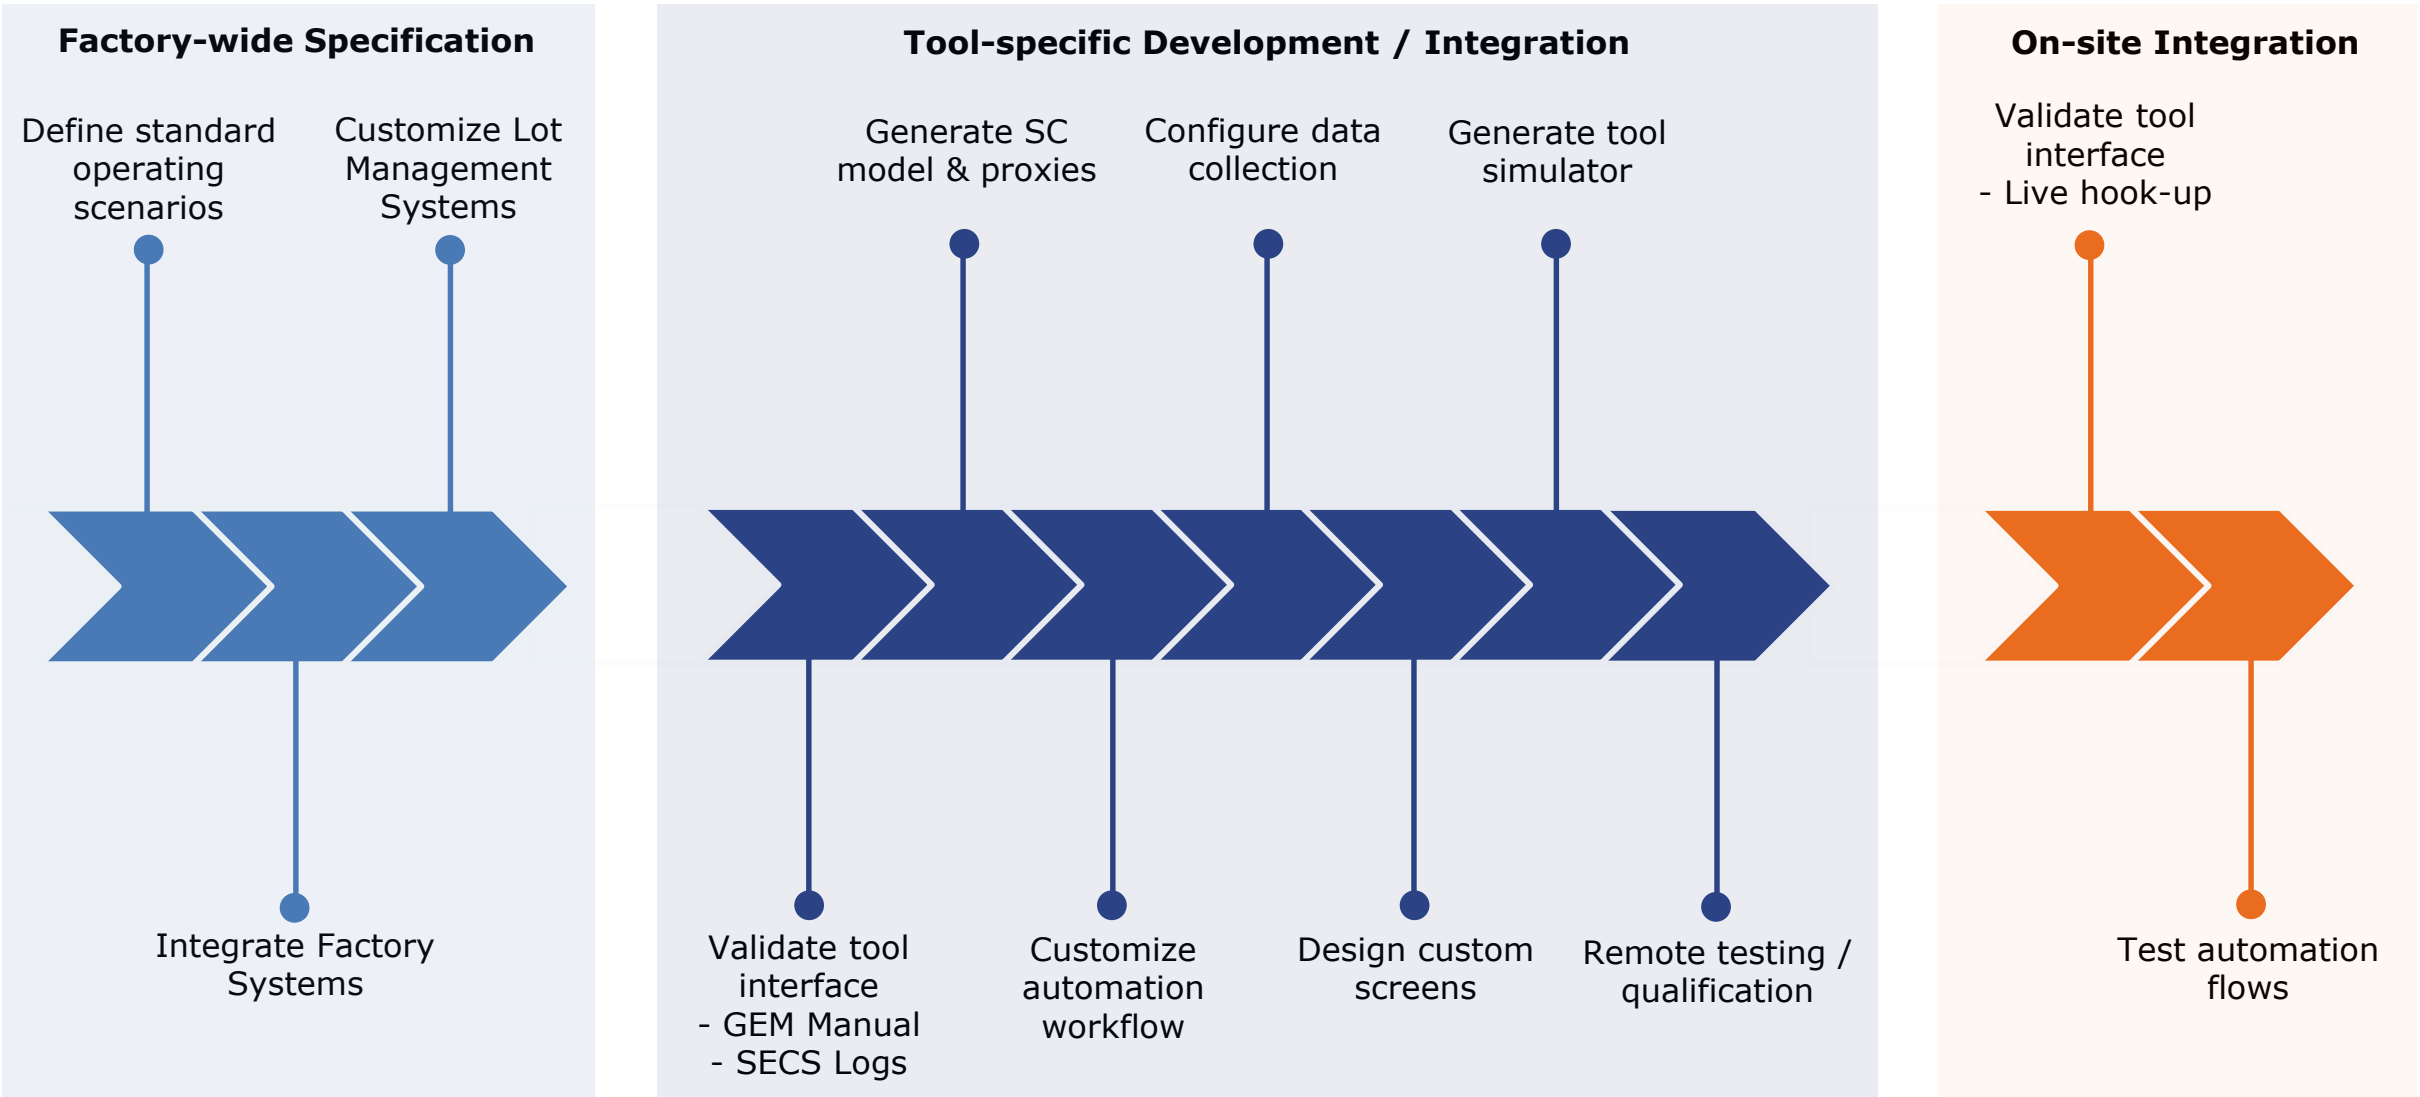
Factory-wide Specification

Define standard operating scenarios

Customize Lot Management Systems

Integrate Factory Systems

Tool-specific Development / Integration

Generate SC model & proxies

Configure data collection

Generate tool simulator

Validate tool interface
- GEM Manual
- SECS Logs

Customize automation workflow

Design custom screens

Remote testing / qualification

On-site Integration

Validate tool interface
- Live hook-up

Test automation flows